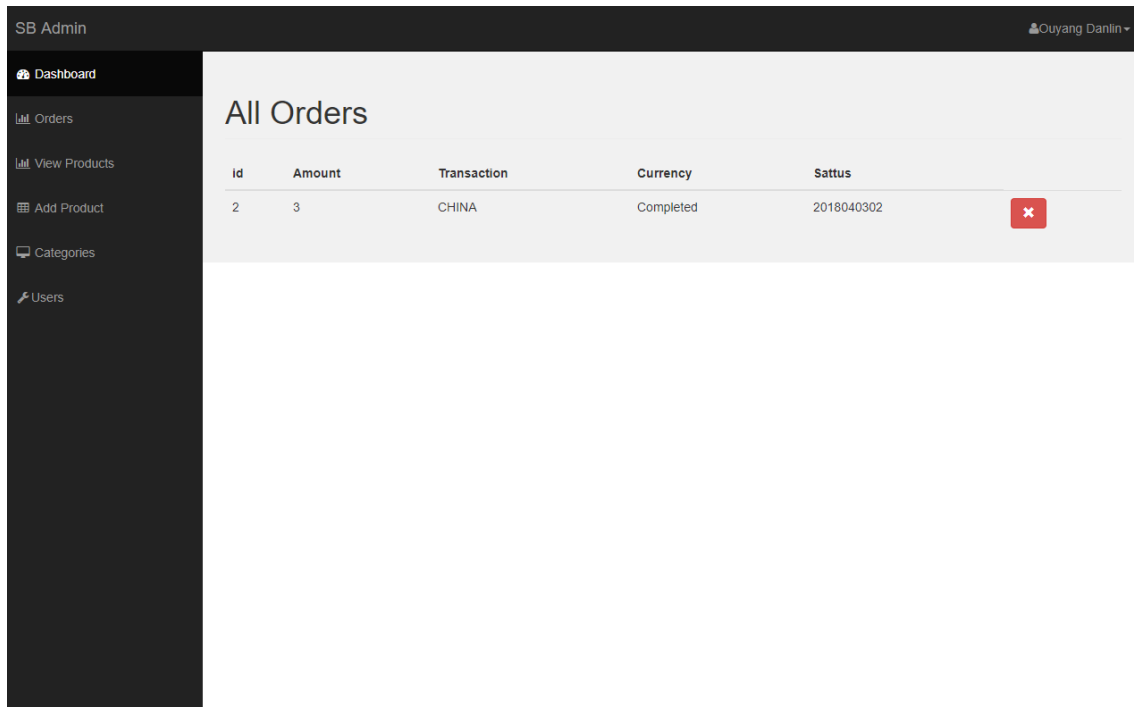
SB Admin

Ouyang Danlin

Dashboard
Orders
View Products
Add Product
Categories
Users

All Orders

| id | Amount | Transaction | Currency | Sattus | |
|---|---|---|---|---|---|
| 2 | 3 | CHINA | Completed | 2018040302 | ✖ |